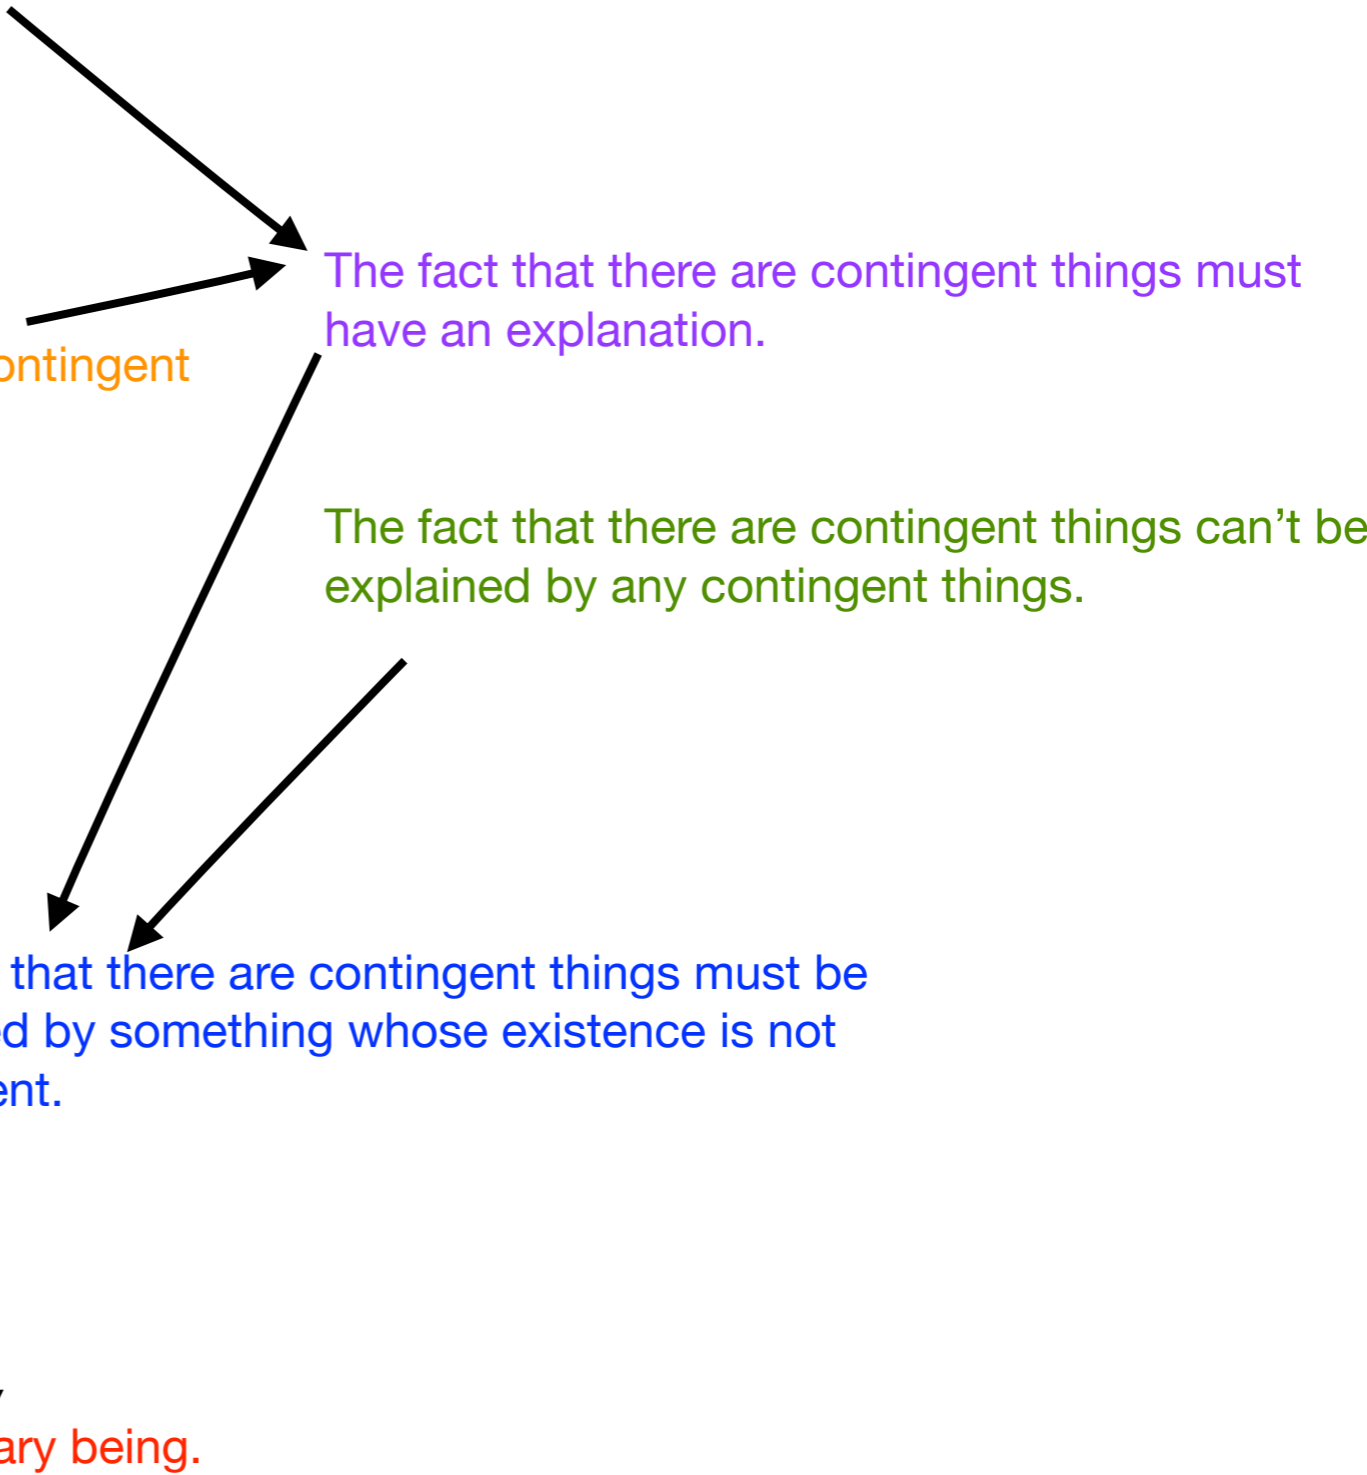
ontingent

The fact that there are contingent things must have an explanation.

The fact that there are contingent things can't be explained by any contingent things.

that there are contingent things must be d by something whose existence is not ent.

ary being.